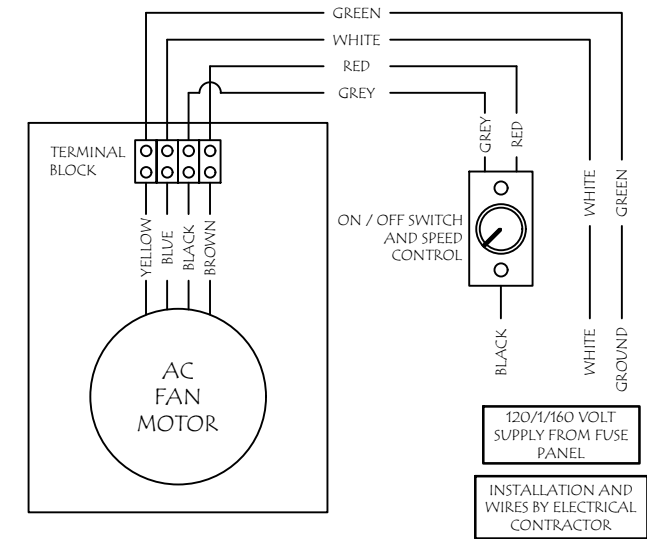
GREEN
WHITE
RED
GREY

TERMINAL BLOCK

YELLOW
BLUE
BLACK
BROWN

AC FAN MOTOR

GREY
RED

ON / OFF SWITCH AND SPEED CONTROL

BLACK

WHITE
GREEN

WHITE
GROUND

120/1/160 VOLT SUPPLY FROM FUSE PANEL

INSTALLATION AND WIRES BY ELECTRICAL CONTRACTOR